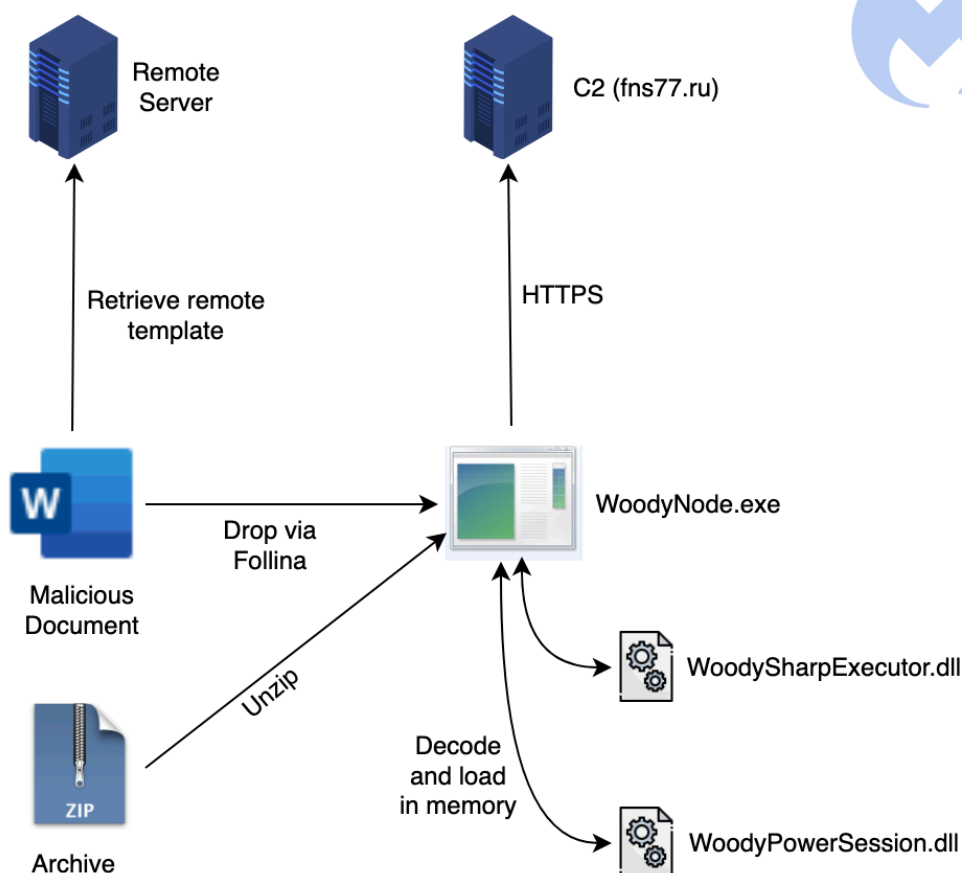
Remote Server

C2 (fns77.ru)

Retrieve remote template

HTTPS

W

Drop via Follina

WoodyNode.exe

Malicious Document

Unzip

WoodySharpExecutor.dll

Decode and load in memory

ZIP

Archive

WoodyPowerSession.dll